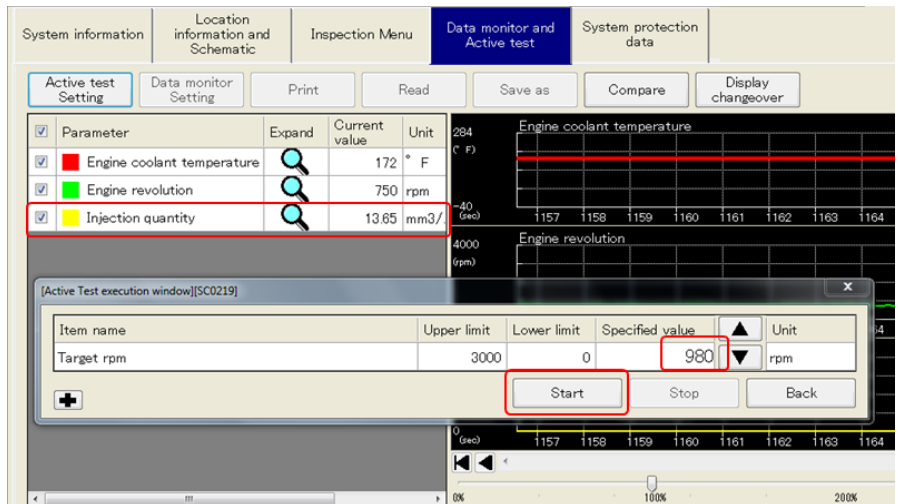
System information | Location information and Schematic | Inspection Menu | Data monitor and Active test | System protection data

Active test Setting | Data monitor Setting | Print | Read | Save as | Compare | Display changeover

| ☑ | Parameter | Expand | Current value | Unit |
|---|---|---|---|---|
| ☑ | Engine coolant temperature | | 172 | ° F |
| ☑ | Engine revolution | | 750 | rpm |
| ☑ | Injection quantity | | 13.65 | mm3/. |

284 (° F) Engine coolant temperature
-40 (sec) 1157 1158 1159 1160 1161 1162 1163 1164

4000 (rpm) Engine revolution

[Active Test execution window][SC0219]

| Item name | Upper limit | Lower limit | Specified value | | Unit |
|---|---|---|---|---|---|
| Target rpm | 3000 | 0 | 980 | | rpm |

Start | Stop | Back

64

0 (sec) 1157 1158 1159 1160 1161 1162 1163 1164

0% 100% 200%